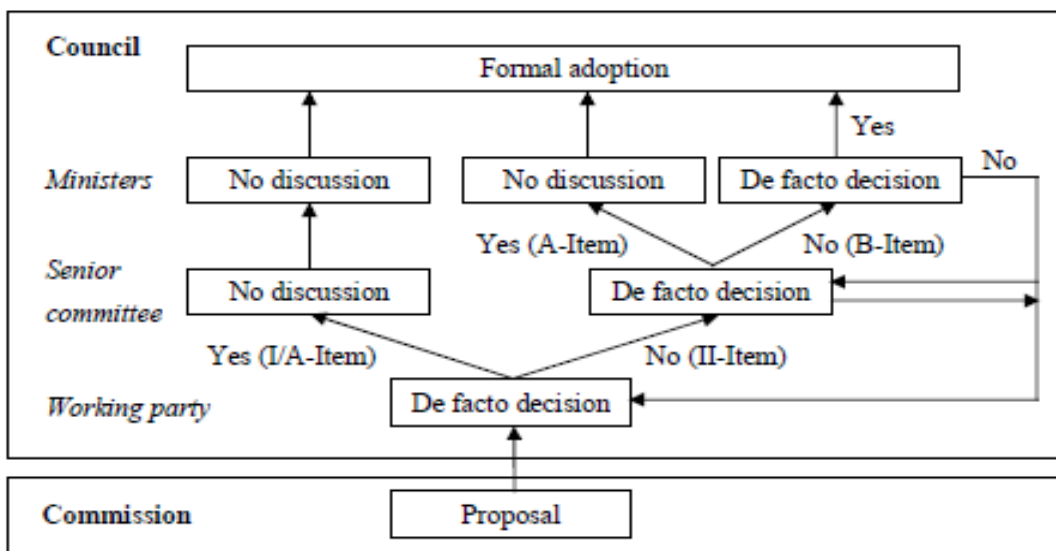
Council

Formal adoption

Yes

Ministers

No discussion

No discussion

De facto decision

No

Yes (A-Item)

No (B-Item)

Senior committee

No discussion

De facto decision

Yes (I/A-Item)

No (II-Item)

Working party

De facto decision

Commission

Proposal